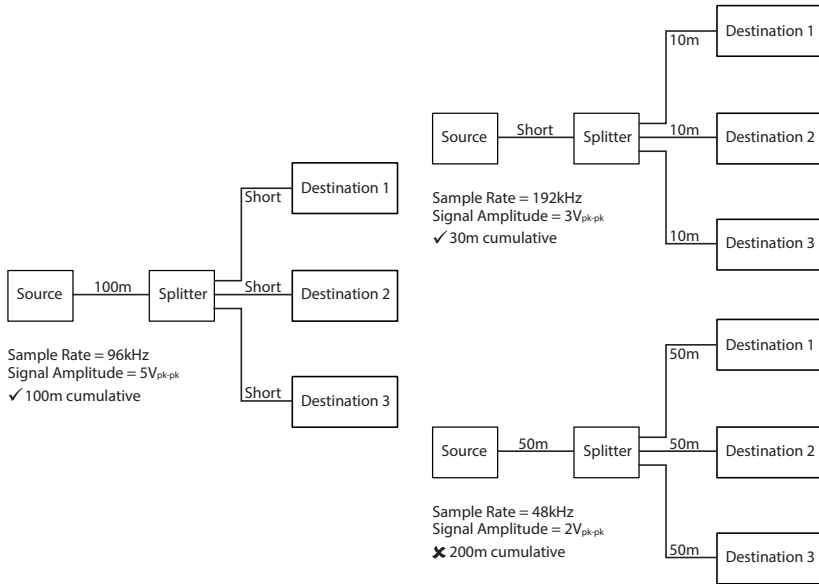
Source

Short

Splitter

10m

Destination 1

10m

Destination 2

10m

Destination 3

Sample Rate = 192kHz
Signal Amplitude = $3V_{pk-pk}$
✓ 30m cumulative

Source

100m

Splitter

Short

Destination 1

Short

Destination 2

Short

Destination 3

Sample Rate = 96kHz
Signal Amplitude = $5V_{pk-pk}$
✓ 100m cumulative

Source

50m

Splitter

50m

Destination 1

50m

Destination 2

50m

Destination 3

Sample Rate = 48kHz
Signal Amplitude = $2V_{pk-pk}$
✗ 200m cumulative